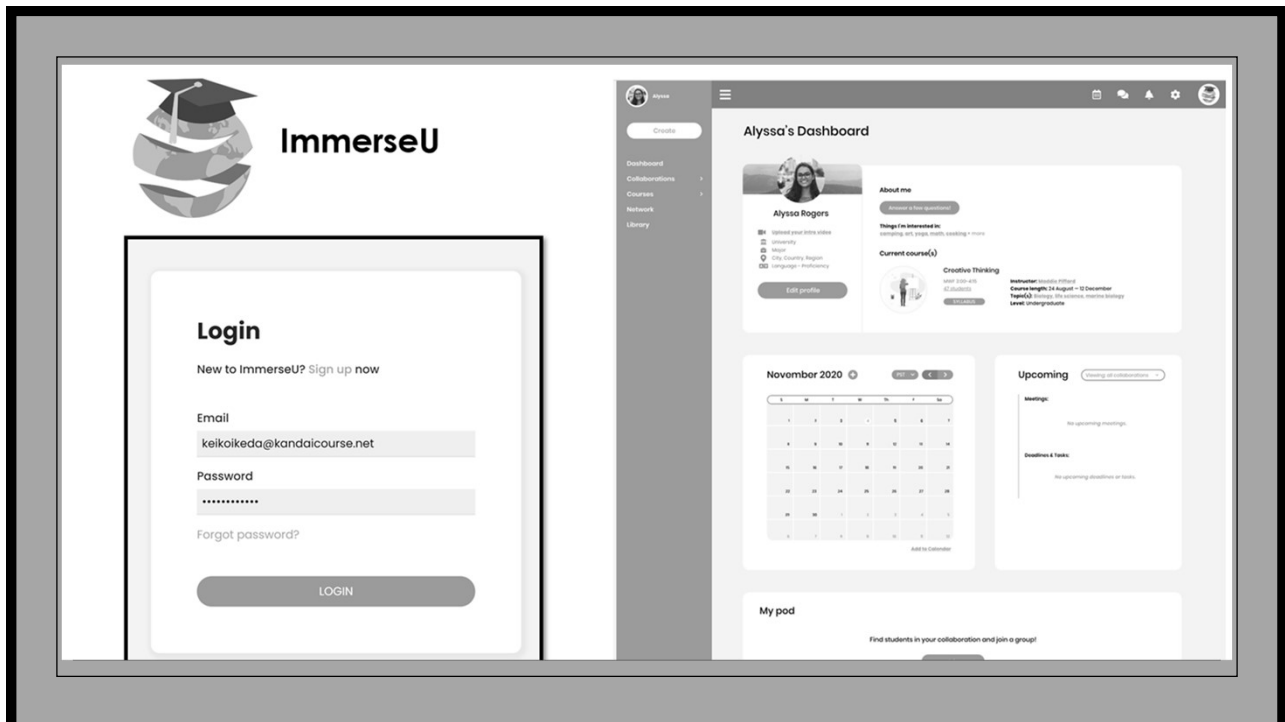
ImmerseU

Login

New to ImmerseU? Sign up now

Email

keikoikeda@kandaicourse.net

Password

••••••••••••

Forgot password?

LOGIN

Alyssa

Create

Dashboard

Collaborations

Courses

Network

Library

Alyssa's Dashboard

Alyssa Rogers

Upload your intro video

University

Major

City, Country, Region

Language - Proficiency

Edit profile

About me

Answer a few questions!

Things I'm interested in:

camping, art, yoga, math, cooking + more

Current course(s)

Creative Thinking

MWF 3:00-4:15

42 students

SYLLABUS

Instructor: Maddie Pittard

Course length: 24 August – 12 December

Topic(s): Biology, life science, marine biology

Level: Undergraduate

November 2020

PST

| S | M | T | W | Th | F | Sa |
|---|---|---|---|---|---|---|
| 1 | 2 | 3 | 4 | 5 | 6 | 7 |
| 8 | 9 | 10 | 11 | 12 | 13 | 14 |
| 15 | 16 | 17 | 18 | 19 | 20 | 21 |
| 22 | 23 | 24 | 25 | 26 | 27 | 28 |
| 29 | 30 | 1 | 2 | 3 | 4 | 5 |
| 6 | 7 | 8 | 9 | 10 | 11 | 12 |

Add to Calendar

Upcoming

Viewing all collaborations

Meetings:

No upcoming meetings.

Deadlines & Tasks:

No upcoming deadlines or tasks.

My pod

Find students in your collaboration and join a group!